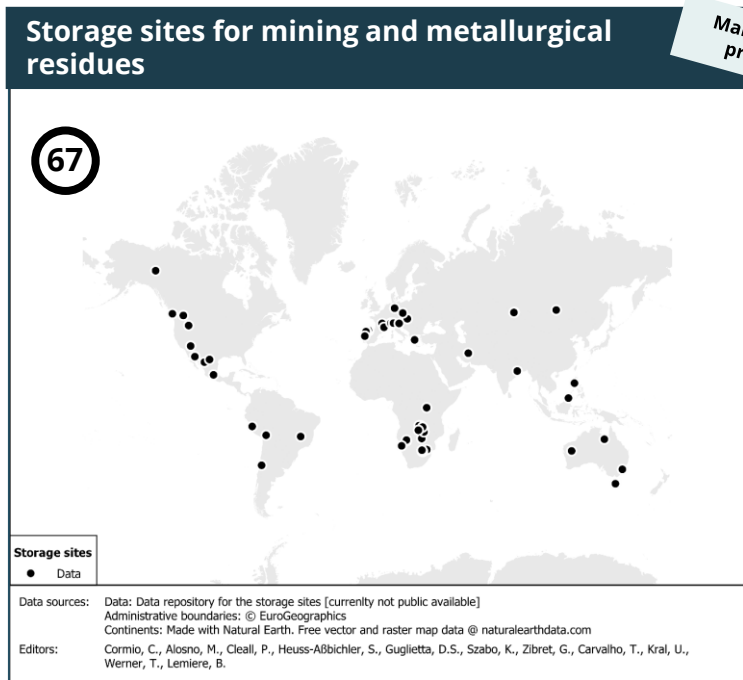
Storage sites for mining and metallurgical residues

Ma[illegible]
pr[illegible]

67

Storage sites
Data

Data sources: Data: Data repository for the storage sites [currenlty not public available]
Administrative boundaries: © EuroGeographics
Continents: Made with Natural Earth. Free vector and raster map data @ naturalearthdata.com

Editors: Cormio, C., Alosno, M., Cleall, P., Heuss-Aßbichler, S., Guglietta, D.S., Szabo, K., Zibret, G., Carvalho, T., Kral, U., Werner, T., Lemiere, B.